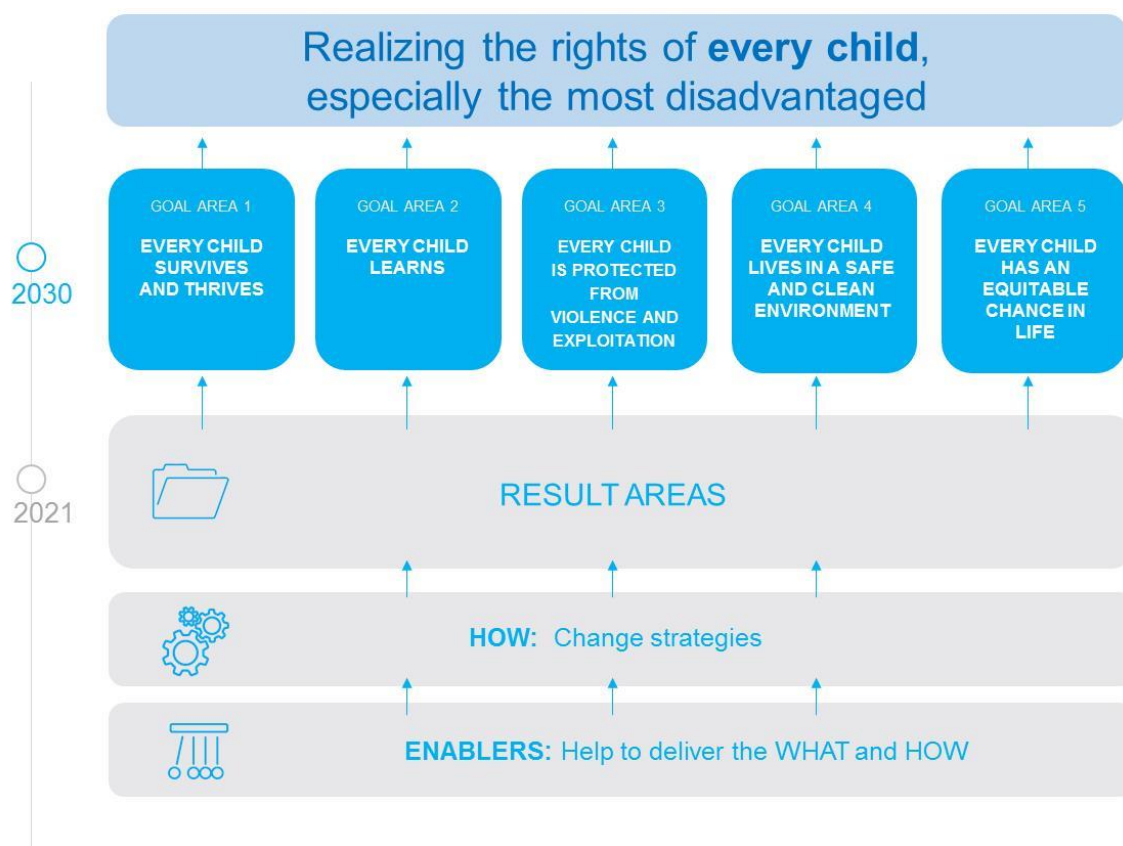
Realizing the rights of **every child**, especially the most disadvantaged

2030

GOAL AREA 1
EVERY CHILD SURVIVES AND THRIVES

GOAL AREA 2
EVERY CHILD LEARNS

GOAL AREA 3
EVERY CHILD IS PROTECTED FROM VIOLENCE AND EXPLOITATION

GOAL AREA 4
EVERY CHILD LIVES IN A SAFE AND CLEAN ENVIRONMENT

GOAL AREA 5
EVERY CHILD HAS AN EQUITABLE CHANCE IN LIFE

2021

RESULT AREAS

HOW: Change strategies

ENABLERS: Help to deliver the WHAT and HOW